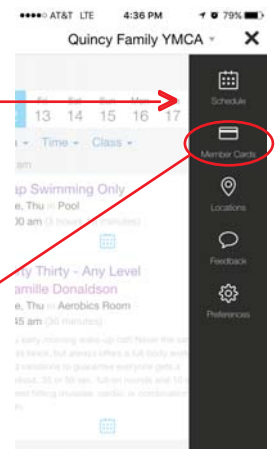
AT&T LTE 4:36 PM 79%

Quincy Family YMCA

13 14 15 16 17

Time Class

ap Swimming Only
e, Thu Pool

rty Thirty - Any Level
amille Donaldson
e, Thu Aerobics Room
45 am (30 minutes)

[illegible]

Schedule

Member Cards

Locations

Feedback

Preferences